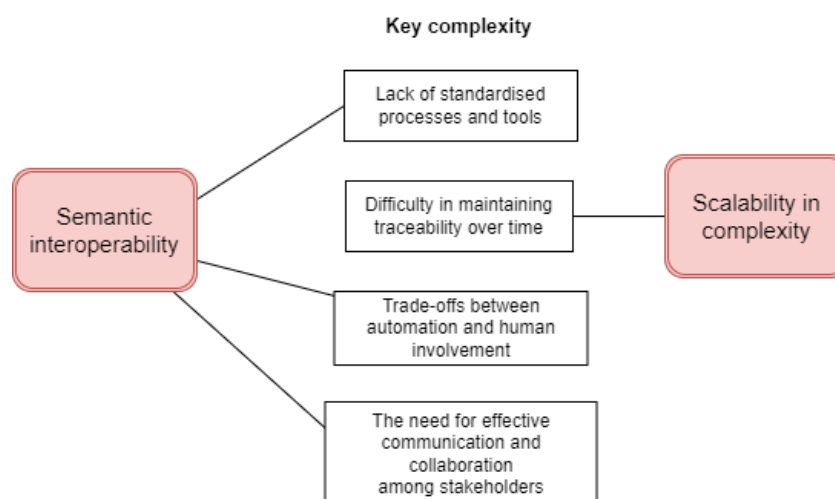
Key complexity

Semantic interoperability

Lack of standardised processes and tools

Difficulty in maintaining traceability over time

Scalability in complexity

Trade-offs between automation and human involvement

The need for effective communication and collaboration among stakeholders